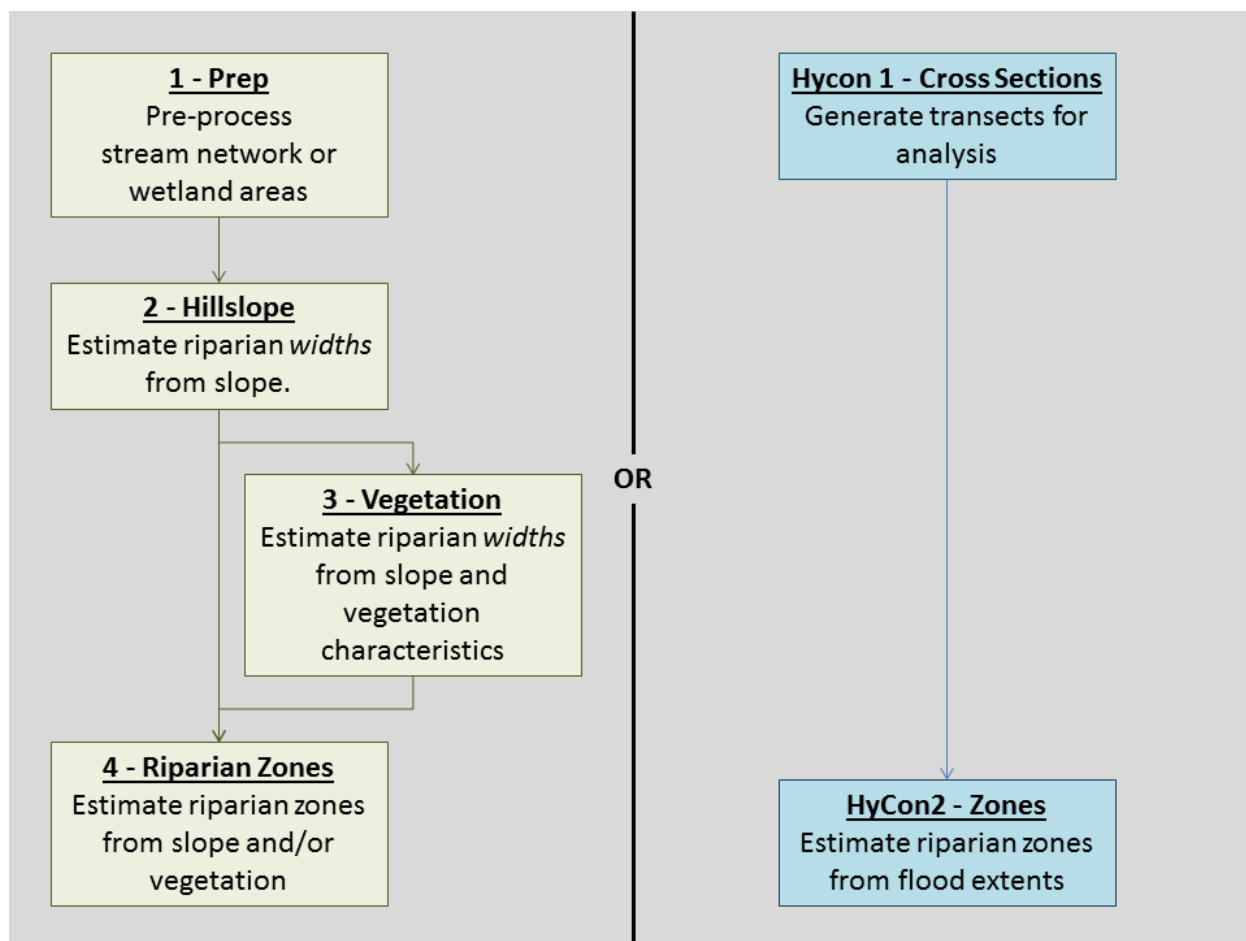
1 - Prep
Pre-process stream network or wetland areas

2 - Hillslope
Estimate riparian *widths* from slope.

3 - Vegetation
Estimate riparian *widths* from slope and vegetation characteristics

4 - Riparian Zones
Estimate riparian zones from slope and/or vegetation

OR

Hycon 1 - Cross Sections
Generate transects for analysis

HyCon2 - Zones
Estimate riparian zones from flood extents